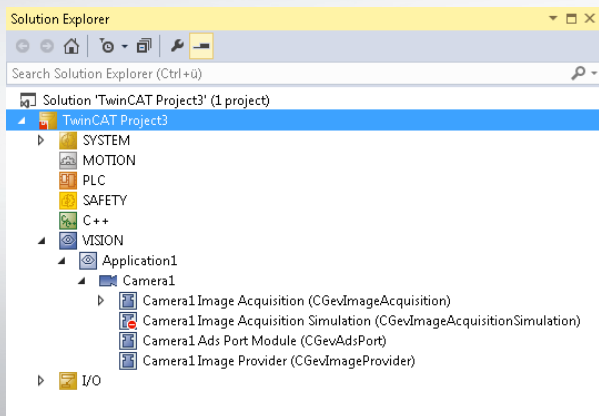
Solution Explorer

Search Solution Explorer (Ctrl+ü)

Solution 'TwinCAT Project3' (1 project)

TwinCAT Project3

SYSTEM

MOTION

PLC

SAFETY

C++

VISION

Application1

Camera1

Camera1 Image Acquisition (CGevImageAcquisition)

Camera1 Image Acquisition Simulation (CGevImageAcquisitionSimulation)

Camera1 Ads Port Module (CGevAdsPort)

Camera1 Image Provider (CGevImageProvider)

I/O